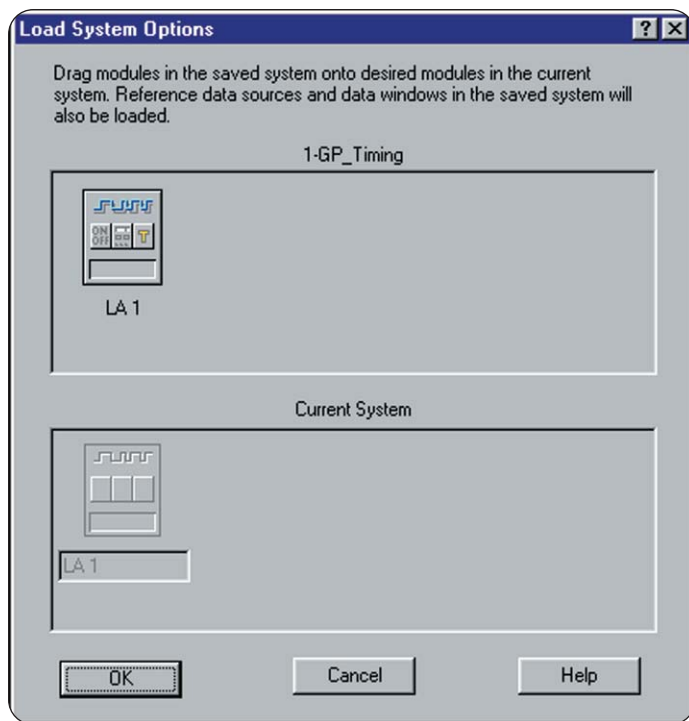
Load System Options

?

Drag modules in the saved system onto desired modules in the current system. Reference data sources and data windows in the saved system will also be loaded.

1-GP_Timing

ON OFF

LA 1

Current System

LA 1

OK

Cancel

Help